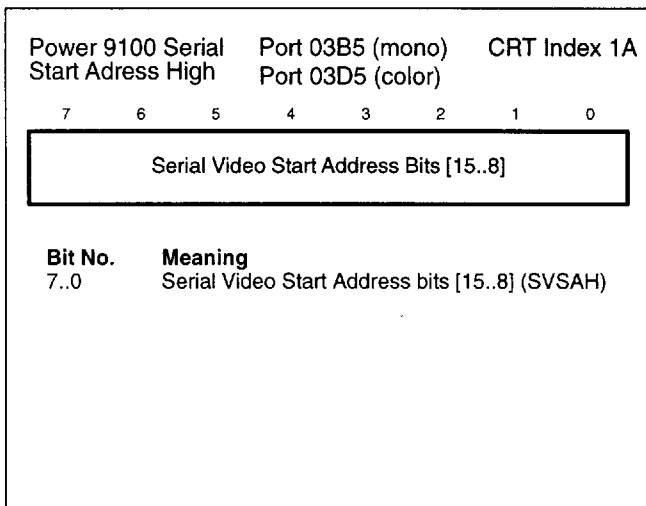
Power 9100 Serial Start Adress High

Port 03B5 (mono)
Port 03D5 (color)

CRT Index 1A

7 6 5 4 3 2 1 0

Serial Video Start Address Bits [15..8]

| Bit No. | Meaning |
|---|---|
| 7..0 | Serial Video Start Address bits [15..8] (SVSAH) |